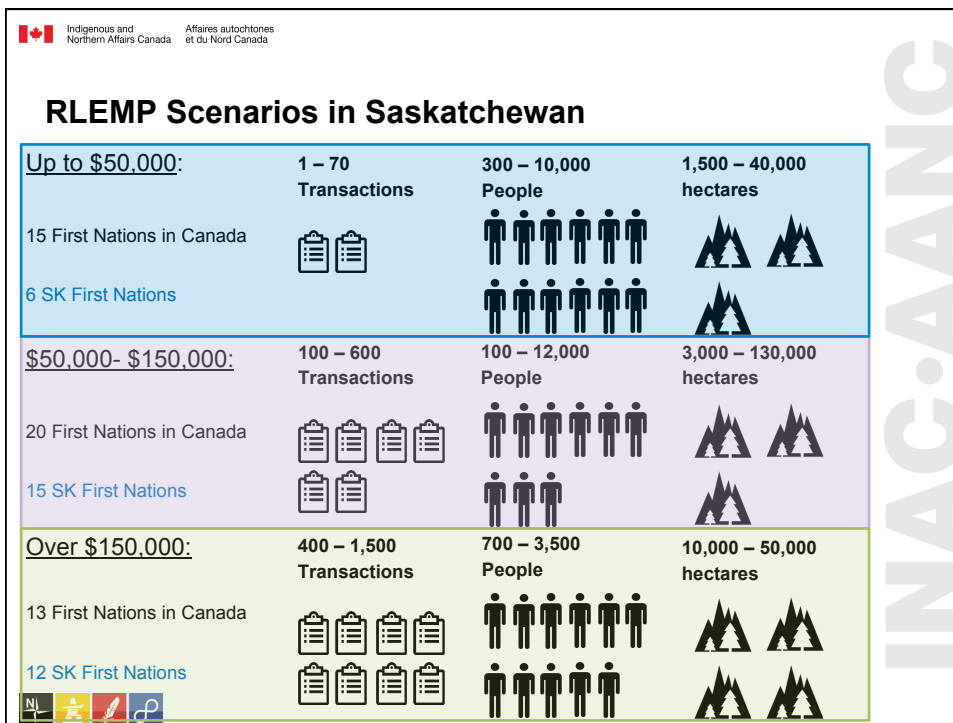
Indigenous and Northern Affairs Canada
Affaires autochtones et du Nord Canada

RLEMP Scenarios in Saskatchewan

Up to $50,000:
15 First Nations in Canada
6 SK First Nations

1 – 70 Transactions

300 – 10,000 People

1,500 – 40,000 hectares

$50,000- $150,000:
20 First Nations in Canada
15 SK First Nations

100 – 600 Transactions

100 – 12,000 People

3,000 – 130,000 hectares

Over $150,000:
13 First Nations in Canada
12 SK First Nations

400 – 1,500 Transactions

700 – 3,500 People

10,000 – 50,000 hectares

INAC·AANC